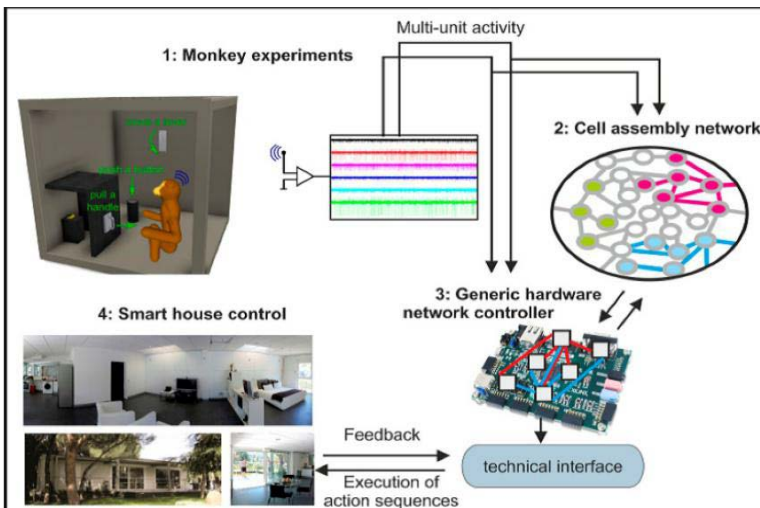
Multi-unit activity

1: Monkey experiments

2: Cell assembly network

slide a door

neutral button

pull a handle

3: Generic hardware network controller

4: Smart house control

Feedback

Execution of action sequences

technical interface